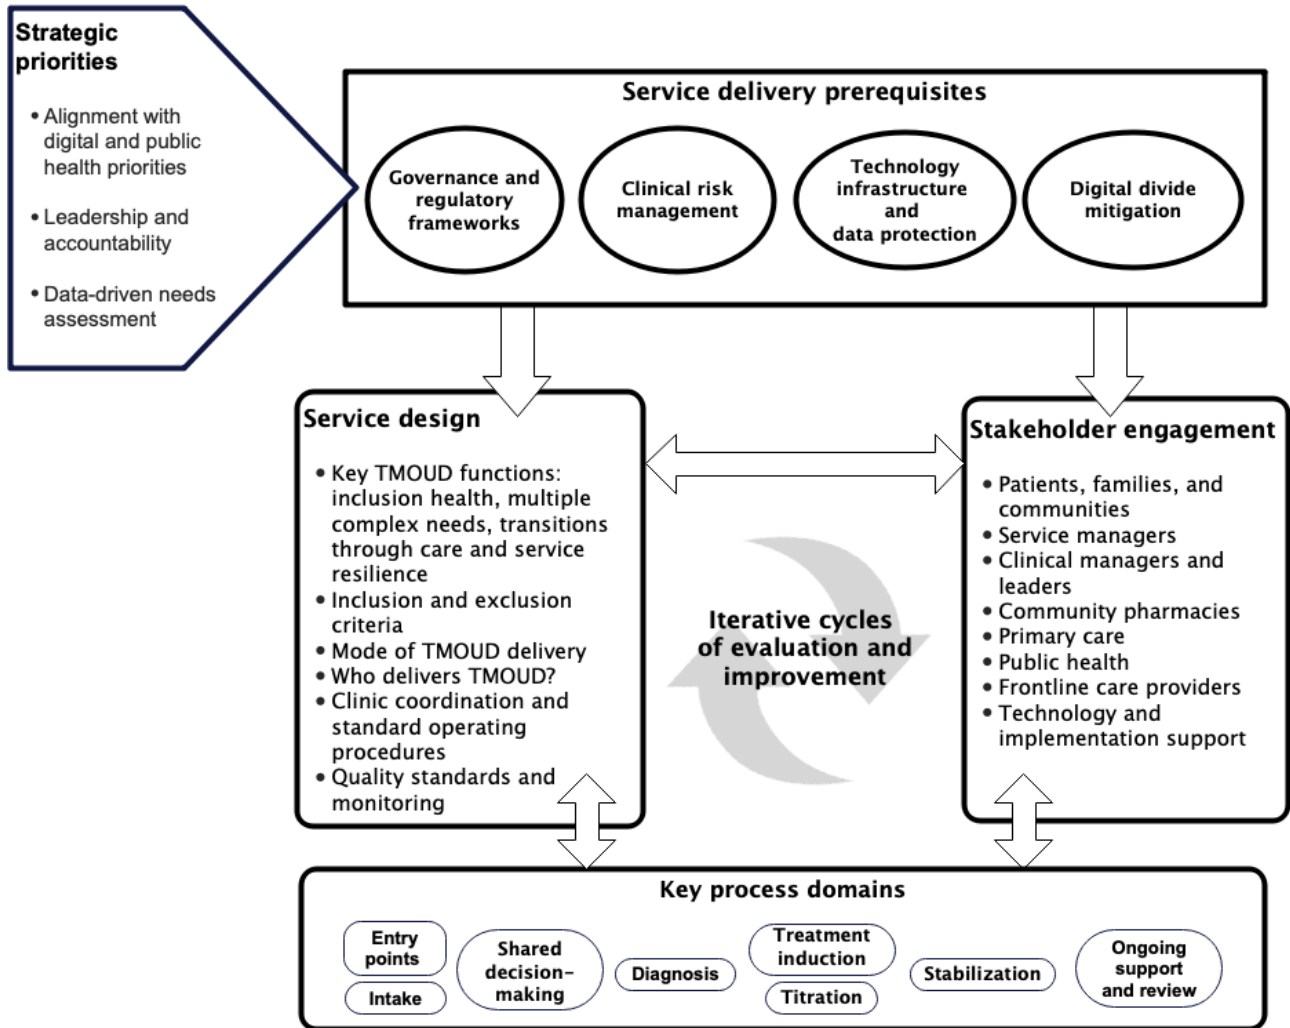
Strategic priorities

• Alignment with digital and public health priorities

• Leadership and accountability

• Data-driven needs assessment

Service delivery prerequisites

Governance and regulatory frameworks

Clinical risk management

Technology infrastructure and data protection

Digital divide mitigation

Service design

• Key TMOUD functions: inclusion health, multiple complex needs, transitions through care and service resilience
• Inclusion and exclusion criteria
• Mode of TMOUD delivery
• Who delivers TMOUD?
• Clinic coordination and standard operating procedures
• Quality standards and monitoring

Iterative cycles of evaluation and improvement

Stakeholder engagement

• Patients, families, and communities
• Service managers
• Clinical managers and leaders
• Community pharmacies
• Primary care
• Public health
• Frontline care providers
• Technology and implementation support

Key process domains

Entry points

Intake

Shared decision-making

Diagnosis

Treatment induction

Titration

Stabilization

Ongoing support and review